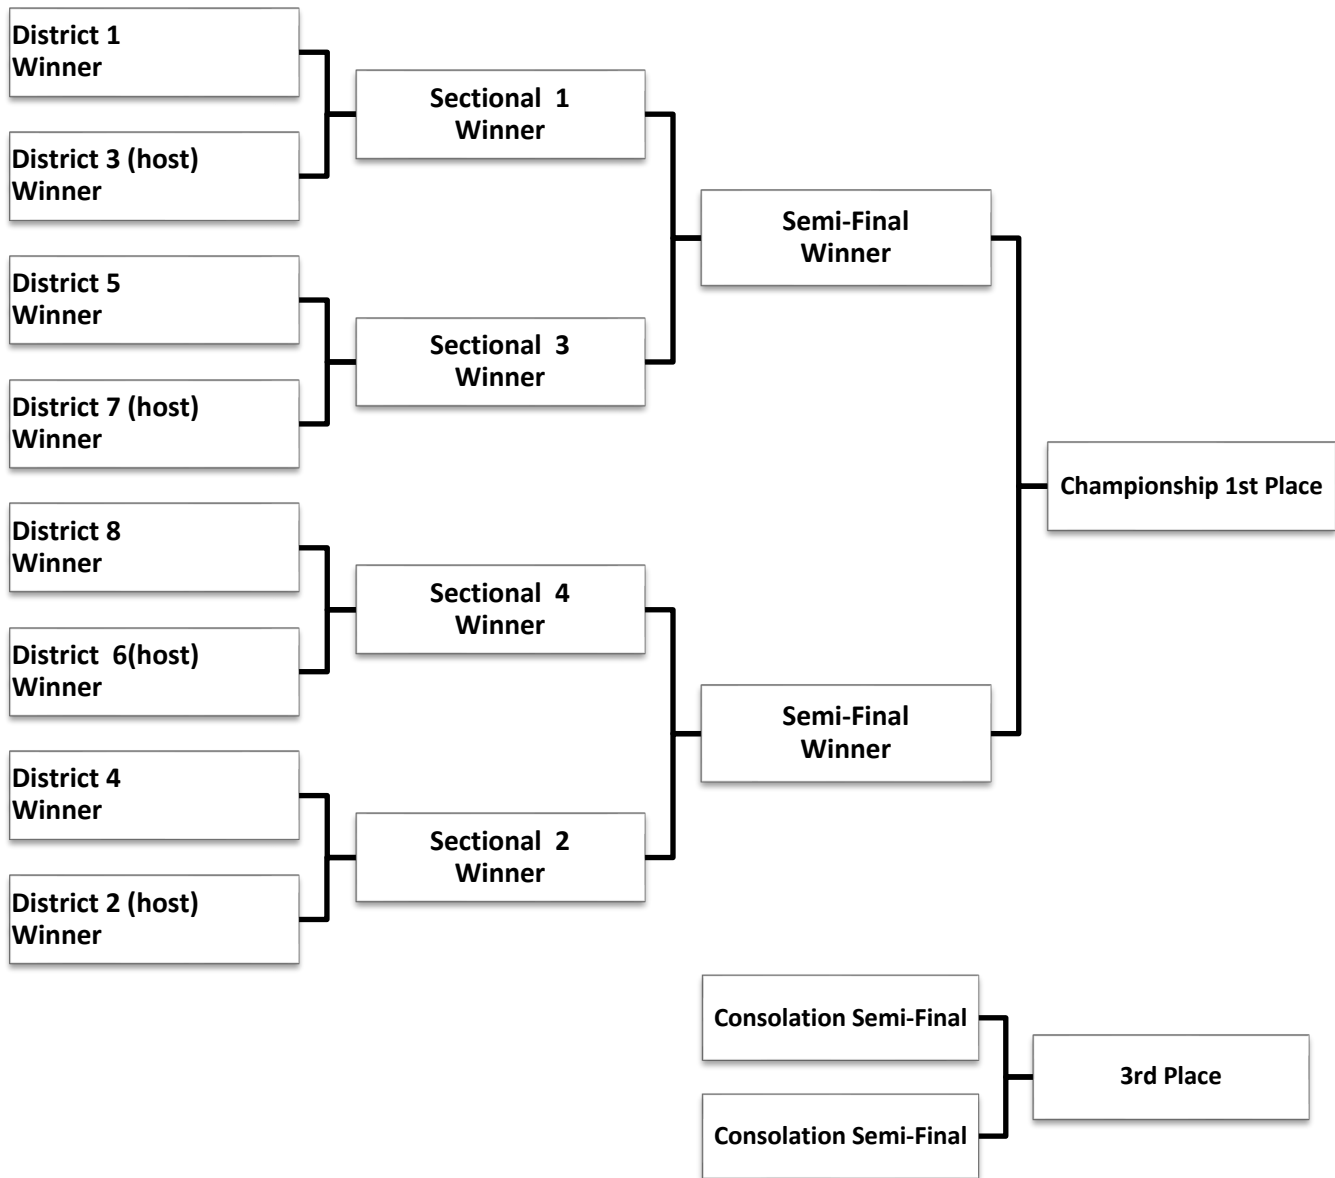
District 1
Winner

District 3 (host)
Winner

District 5
Winner

District 7 (host)
Winner

District 8
Winner

District 6(host)
Winner

District 4
Winner

District 2 (host)
Winner

Sectional 1
Winner

Sectional 3
Winner

Sectional 4
Winner

Sectional 2
Winner

Semi-Final
Winner

Semi-Final
Winner

Championship 1st Place

Consolation Semi-Final

Consolation Semi-Final

3rd Place